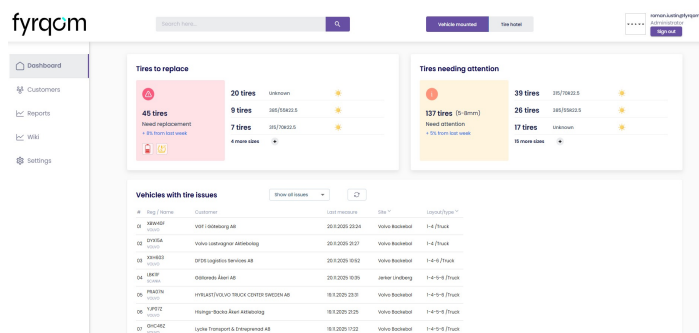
fyrqom

Search here...

Vehicle mounted | Tire hotel

roman.zueding@fyrqom
Administrator
Sign out

Dashboard
Customers
Reports
Wiki
Settings

Tires to replace

45 tires
Need replacement
+ 8% from last week

20 tires Unknown
9 tires 385/55R22.5
7 tires 315/70R22.5
4 more sizes +

Tires needing attention

137 tires (5-8mm)
Need attention
+ 5% from last week

39 tires 315/70R22.5
26 tires 385/55R22.5
17 tires Unknown
15 more sizes +

Vehicles with tire issues

Show all issues

| # | Reg / Name | Customer | Last measure | Site | Layout/type |
|---|---|---|---|---|---|
| 01 | XBW46F VOLVO | VGF i Göteborg AB | 20.11.2025 23:24 | Volvo Backebol | 1-4 /Truck |
| 02 | DYX154 VOLVO | Volvo Lastvagnar Aktiebolag | 20.11.2025 21:27 | Volvo Backebol | 1-4 /Truck |
| 03 | XXH833 VOLVO | DFDS Logistics Services AB | 20.11.2025 10:52 | Volvo Backebol | 1-4-5 /Truck |
| 04 | UNK1F SCANIA | Götareds Åkeri AB | 20.11.2025 10:35 | Jerker Lindberg | 1-4-5-5 /Truck |
| 05 | PRA37N VOLVO | HYRLAST/VOLVO TRUCK CENTER SWEDEN AB | 18.11.2025 23:31 | Volvo Backebol | 1-4-5-5 /Truck |
| 06 | YJP07Z VOLVO | Hisings-Backa Åkeri Aktiebolag | 18.11.2025 23:08 | Volvo Backebol | 1-4-5-5 /Truck |
| 07 | GHC46Z | Lycke Transport & Entreprenad AB | 18.11.2025 17:22 | Volvo Backebol | 1-4-5-5 /Truck |